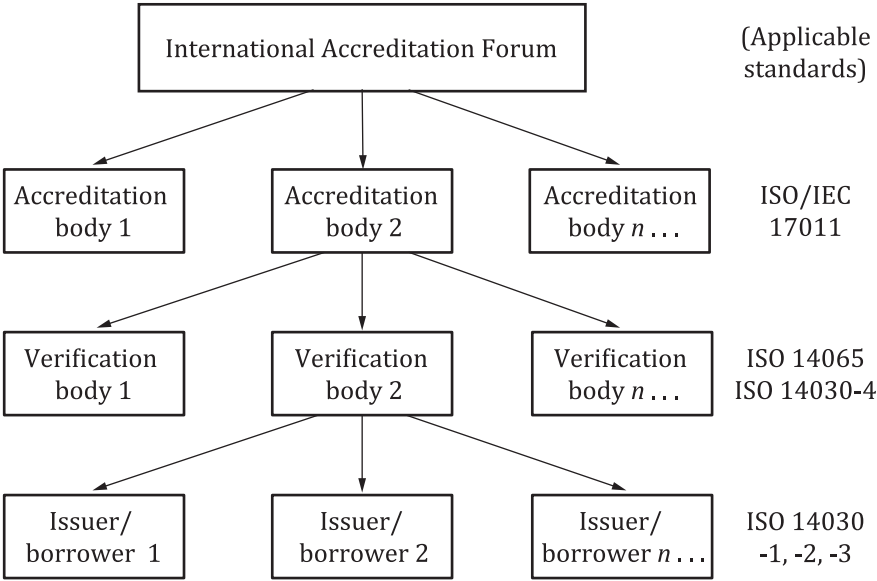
International Accreditation Forum

(Applicable standards)

Accreditation body 1

Accreditation body 2

Accreditation body $n$ . . .

ISO/IEC 17011

Verification body 1

Verification body 2

Verification body $n$ . . .

ISO 14065
ISO 14030-4

Issuer/ borrower 1

Issuer/ borrower 2

Issuer/ borrower $n$ . . .

ISO 14030 -1, -2, -3